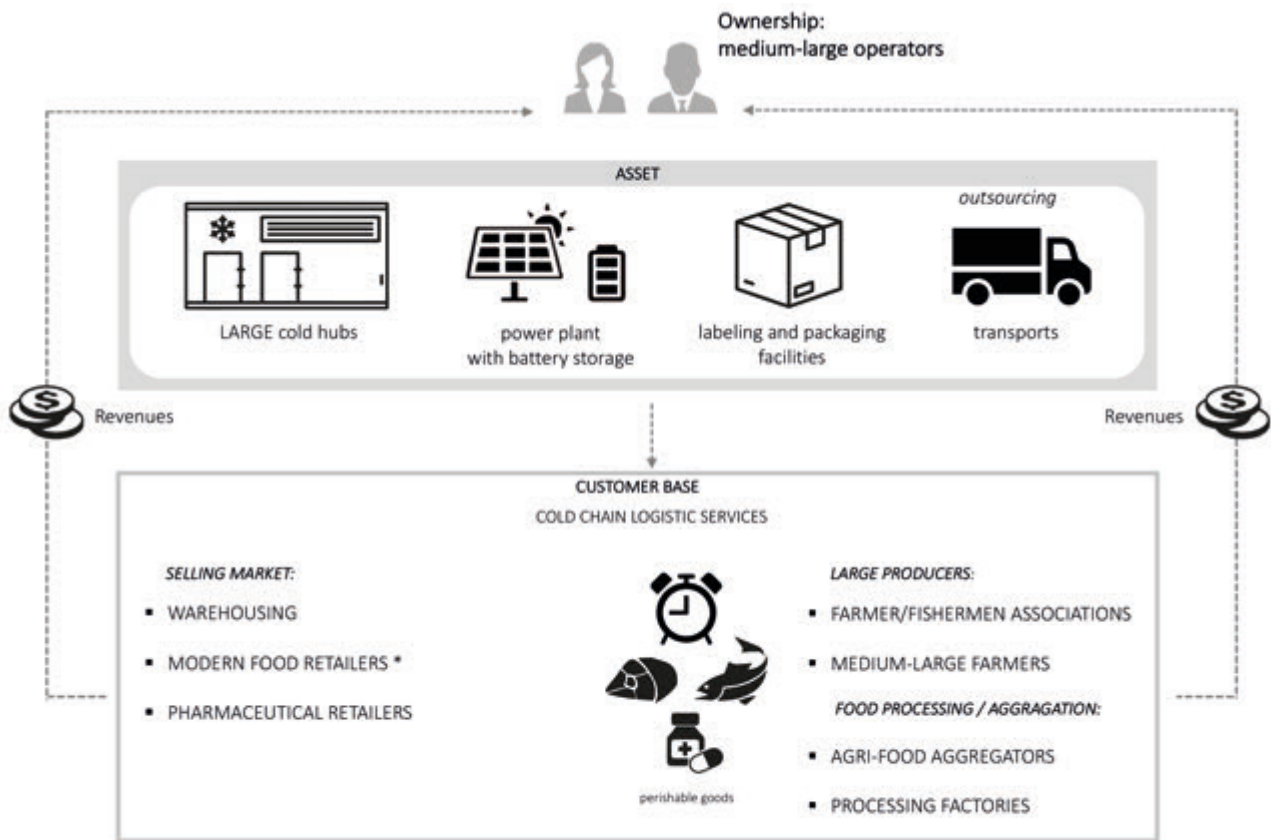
Ownership:
medium-large operators

ASSET

LARGE cold hubs

power plant
with battery storage

labeling and packaging facilities

outsourcing

transports

Revenues

Revenues

CUSTOMER BASE

COLD CHAIN LOGISTIC SERVICES

SELLING MARKET:

- WAREHOUSING
- MODERN FOOD RETAILERS *
- PHARMACEUTICAL RETAILERS

perishable goods

LARGE PRODUCERS:

- FARMER/FISHERMEN ASSOCIATIONS
- MEDIUM-LARGE FARMERS

FOOD PROCESSING / AGGRAGATION:

- AGRI-FOOD AGGREGATORS
- PROCESSING FACTORIES